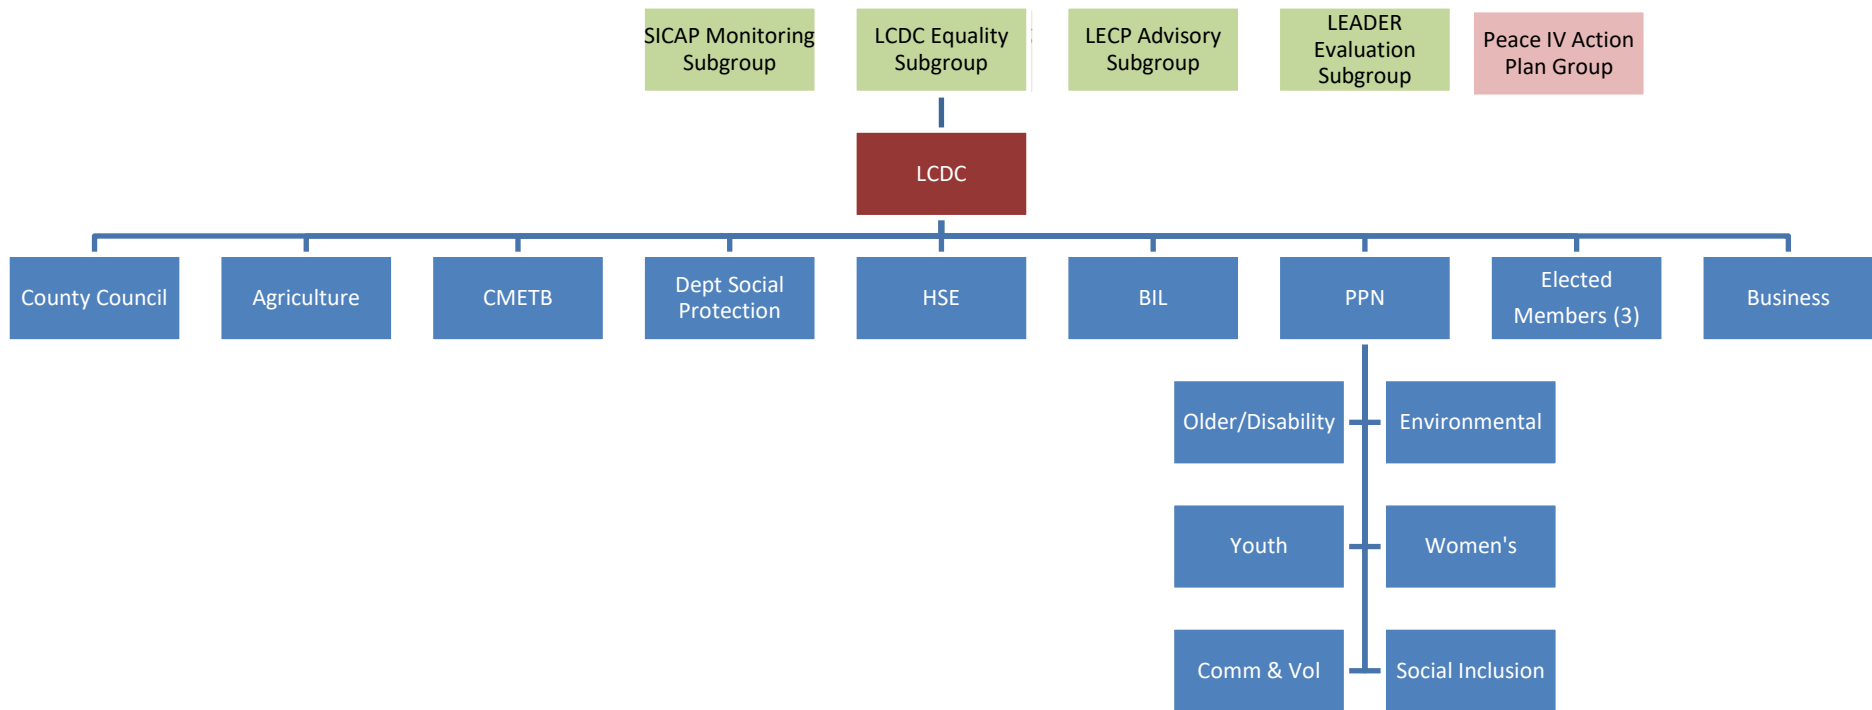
SICAP Monitoring Subgroup

LCDC Equality Subgroup

LECP Advisory Subgroup

LEADER Evaluation Subgroup

Peace IV Action Plan Group

LCDC

County Council

Agriculture

CMETB

Dept Social Protection

HSE

BIL

PPN

Elected Members (3)

Business

Older/Disability

Environmental

Youth

Women's

Comm & Vol

Social Inclusion